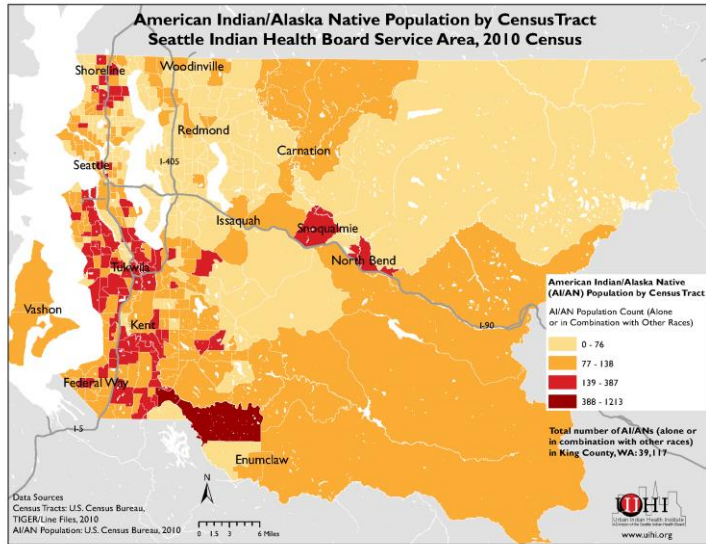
American Indian/Alaska Native Population by CensusTract
Seattle Indian Health Board Service Area, 2010 Census

Shoreline
Woodinville
Redmond
I-405
Carnation
Seattle
Issaquah
Snoqualmie
North Bend
Tukwila
Vashon
Kent
I-90
Federal Way
I-5
Enumclaw

American Indian/Alaska Native (AI/AN) Population by Census Tract

AI/AN Population Count (Alone or in Combination with Other Races)

0 - 76
77 - 138
139 - 387
388 - 1213

Total number of AI/ANs (alone or in combination with other races) in King County, WA: 39,117

Data Sources
Census Tracts: U.S. Census Bureau, TIGER/Line Files, 2010
AI/AN Population: U.S. Census Bureau, 2010

N
0 1.5 3 6 Miles

UIHI
Urban Indian Health Institute
www.uihi.org